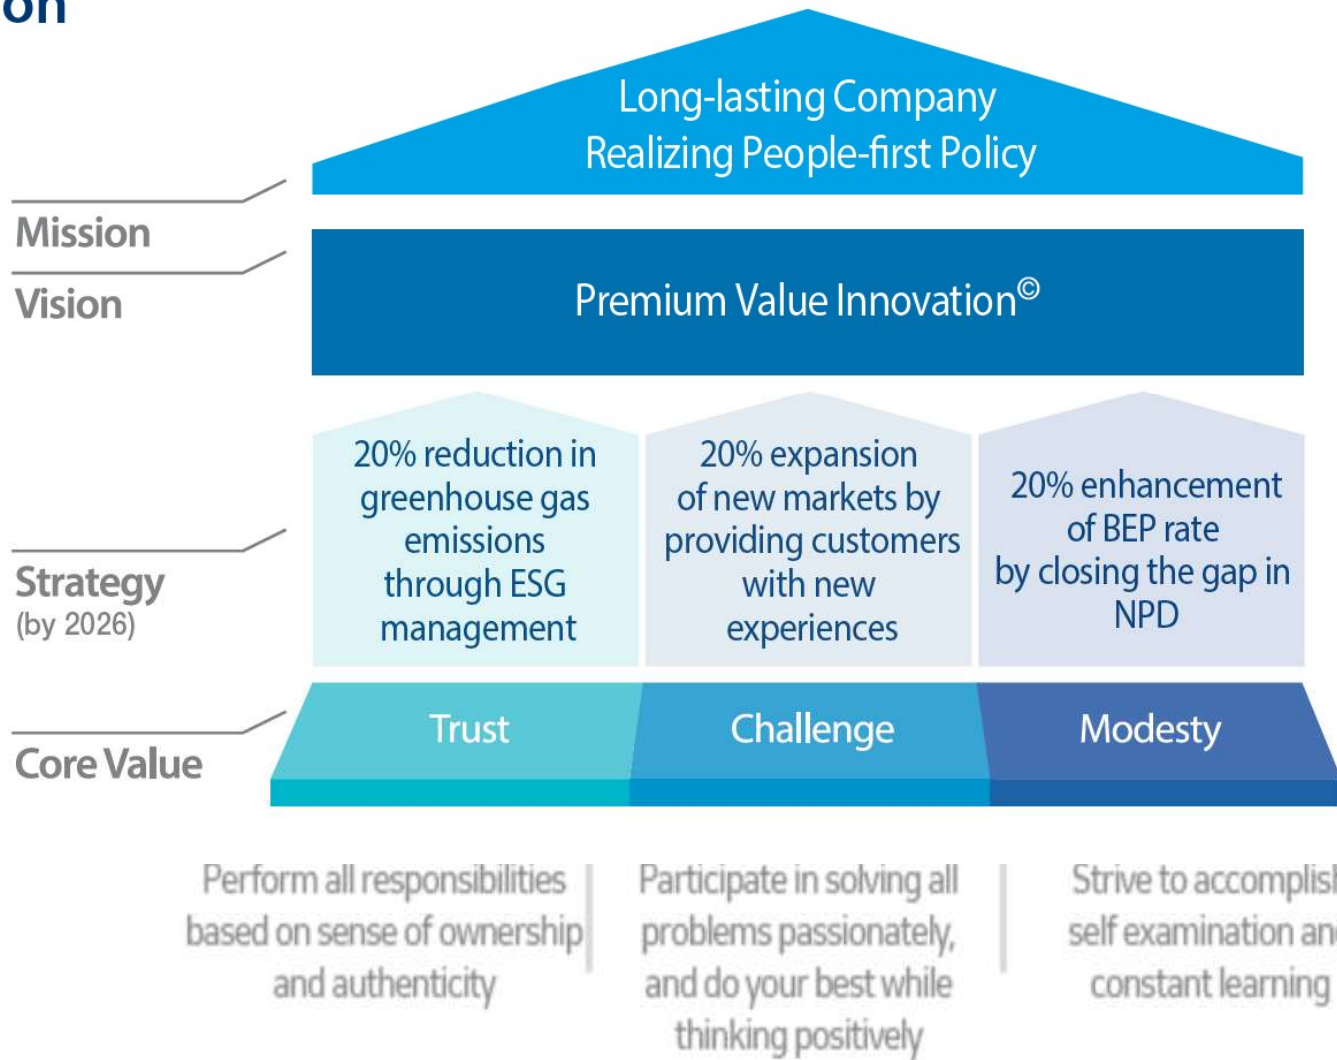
on

Mission

Vision

Long-lasting Company
Realizing People-first Policy

Premium Value Innovation©

Strategy
(by 2026)

20% reduction in greenhouse gas emissions through ESG management

20% expansion of new markets by providing customers with new experiences

20% enhancement of BEP rate by closing the gap in NPD

Core Value

Trust

Challenge

Modesty

Perform all responsibilities based on sense of ownership and authenticity

Participate in solving all problems passionately, and do your best while thinking positively

Strive to accomplis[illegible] self examination an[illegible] constant learning